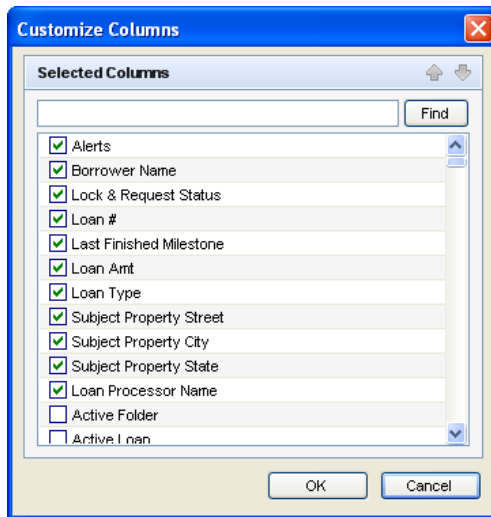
Customize Columns

Selected Columns

Find

Alerts
Borrower Name
Lock & Request Status
Loan #
Last Finished Milestone
Loan Amt
Loan Type
Subject Property Street
Subject Property City
Subject Property State
Loan Processor Name
Active Folder
Active Loan

OK
Cancel